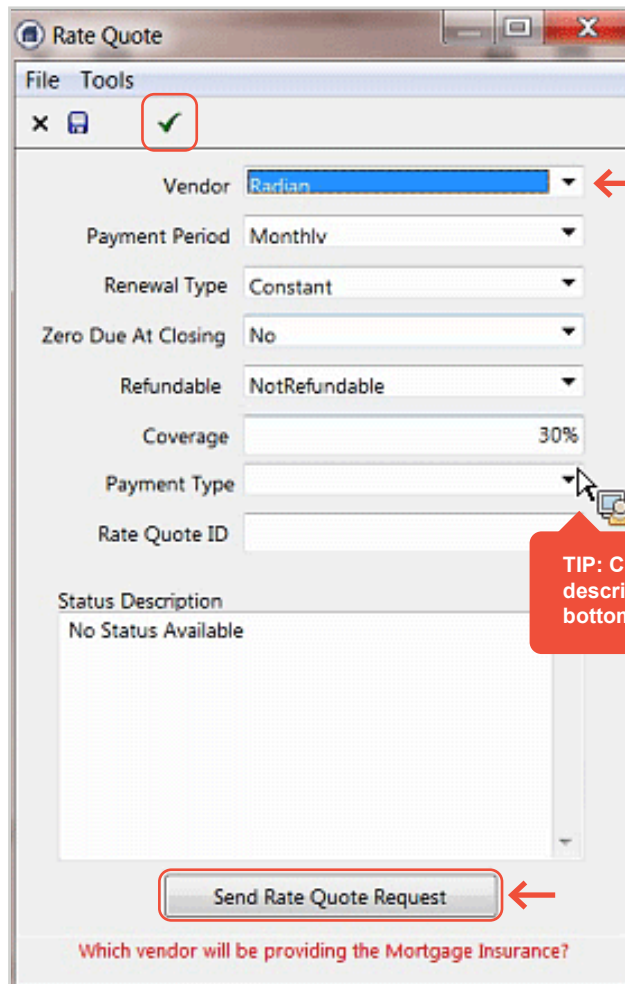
Rate Quote

File Tools

Vendor Radian

Payment Period Monthly

Renewal Type Constant

Zero Due At Closing No

Refundable NotRefundable

Coverage 30%

Payment Type

Rate Quote ID

TIP: C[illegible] descri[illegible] bottom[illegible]

Status Description

No Status Available

Send Rate Quote Request

Which vendor will be providing the Mortgage Insurance?